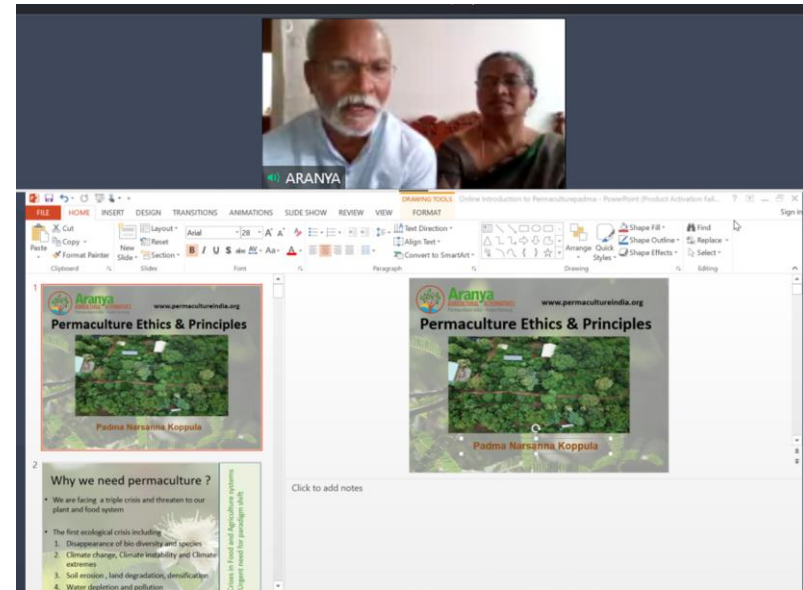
ARANYA

DRAWING TOOLS Online Introduction to Permaculturepadma - PowerPoint (Product Activation Fail...

FILE HOME INSERT DESIGN TRANSITIONS ANIMATIONS SLIDE SHOW REVIEW VIEW FORMAT

Sign in

Paste Cut Copy Format Painter Clipboard

New Slide Layout Reset Section Slides

Arial 28 Font

Text Direction Align Text Convert to SmartArt Paragraph

Arrange Quick Styles Shape Fill Shape Outline Shape Effects Drawing

Find Replace Select Editing

1

Aranya

www.permacultureindia.org

Permaculture Ethics & Principles

Padma Narsanna Koppula

2

Why we need permaculture ?

• We are facing a triple crisis and threaten to our plant and food system

• The first ecological crisis including
1. Disappearance of bio diversity and species
2. Climate change, Climate instability and Climate extremes
3. Soil erosion , land degradation, densification
4. Water depletion and pollution

Crises in Food and Agriculture systems
Urgent need for paradigm shift

Aranya

www.permacultureindia.org

Permaculture Ethics & Principles

Padma Narsanna Koppula

Click to add notes